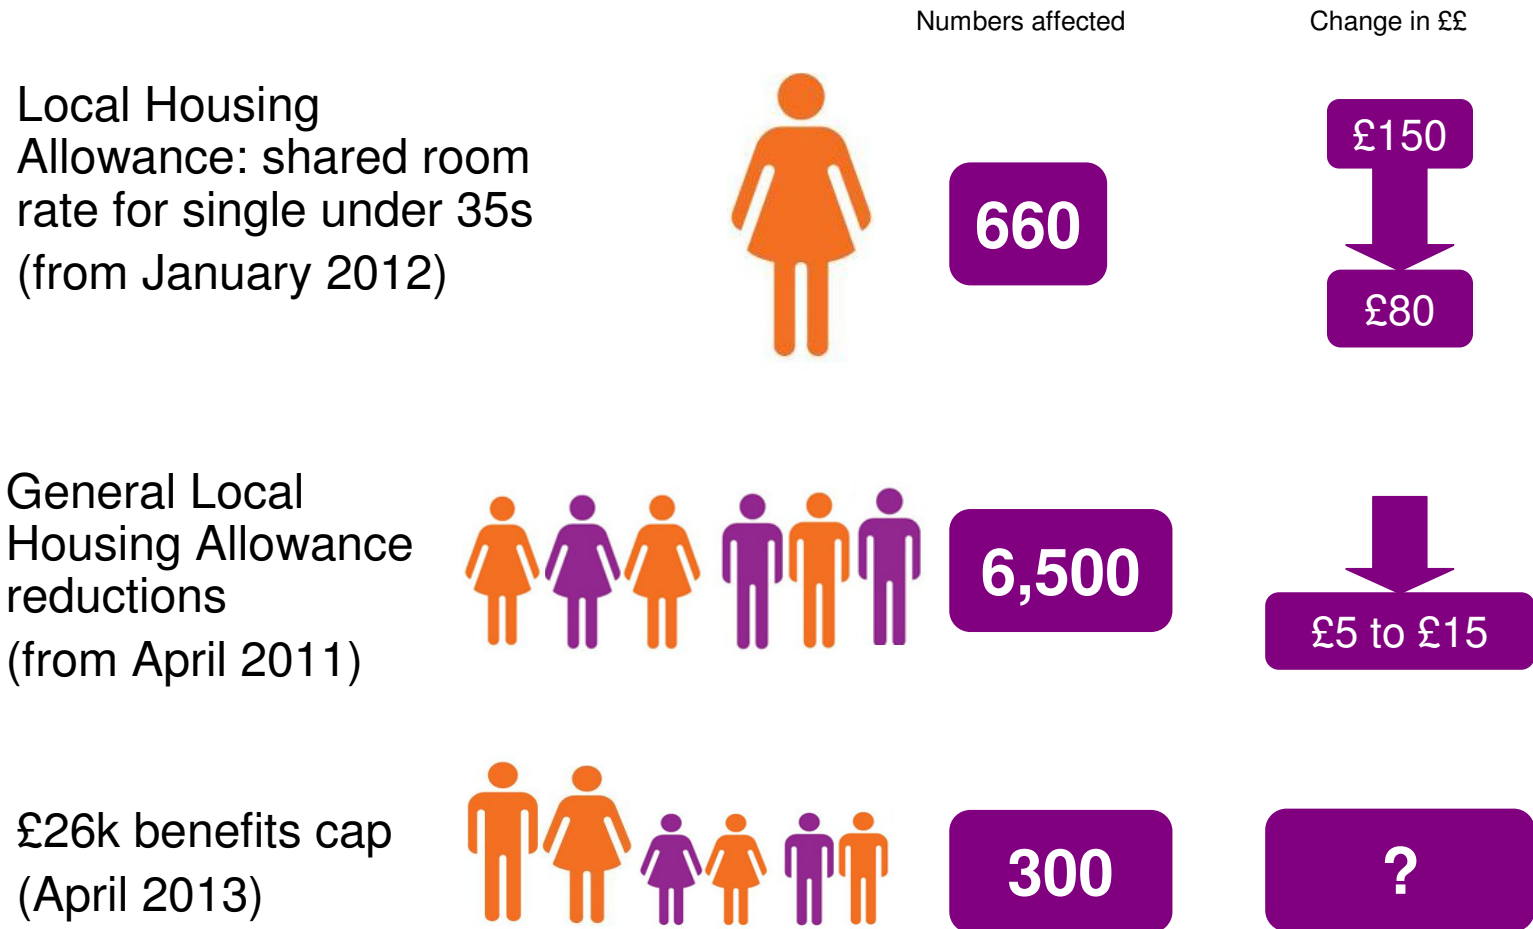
Numbers affected

Change in ££

Local Housing Allowance: shared room rate for single under 35s
(from January 2012)

660

£150

£80

General Local Housing Allowance reductions
(from April 2011)

6,500

£5 to £15

£26k benefits cap
(April 2013)

300

?